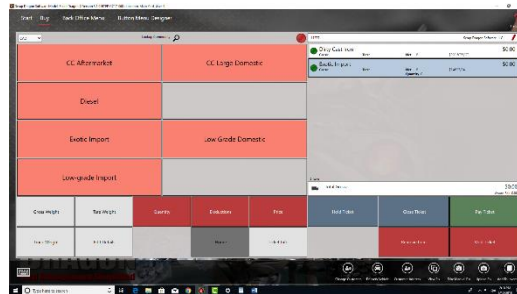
Start Buy Back Office Menu Button Menu Designer

CC Aftermarket

CC Large Domestic

Diesel

Exotic Import

Low Grade Domestic

Low-grade Import

Clear Weight

Tare Weight

Counts

Deduction

Fine

Hold Ticket

Clear Ticket

Pay Ticket

Clear Cust Item

Exotic Import

$0.00

$0.00

$0.00

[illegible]

Type here to search